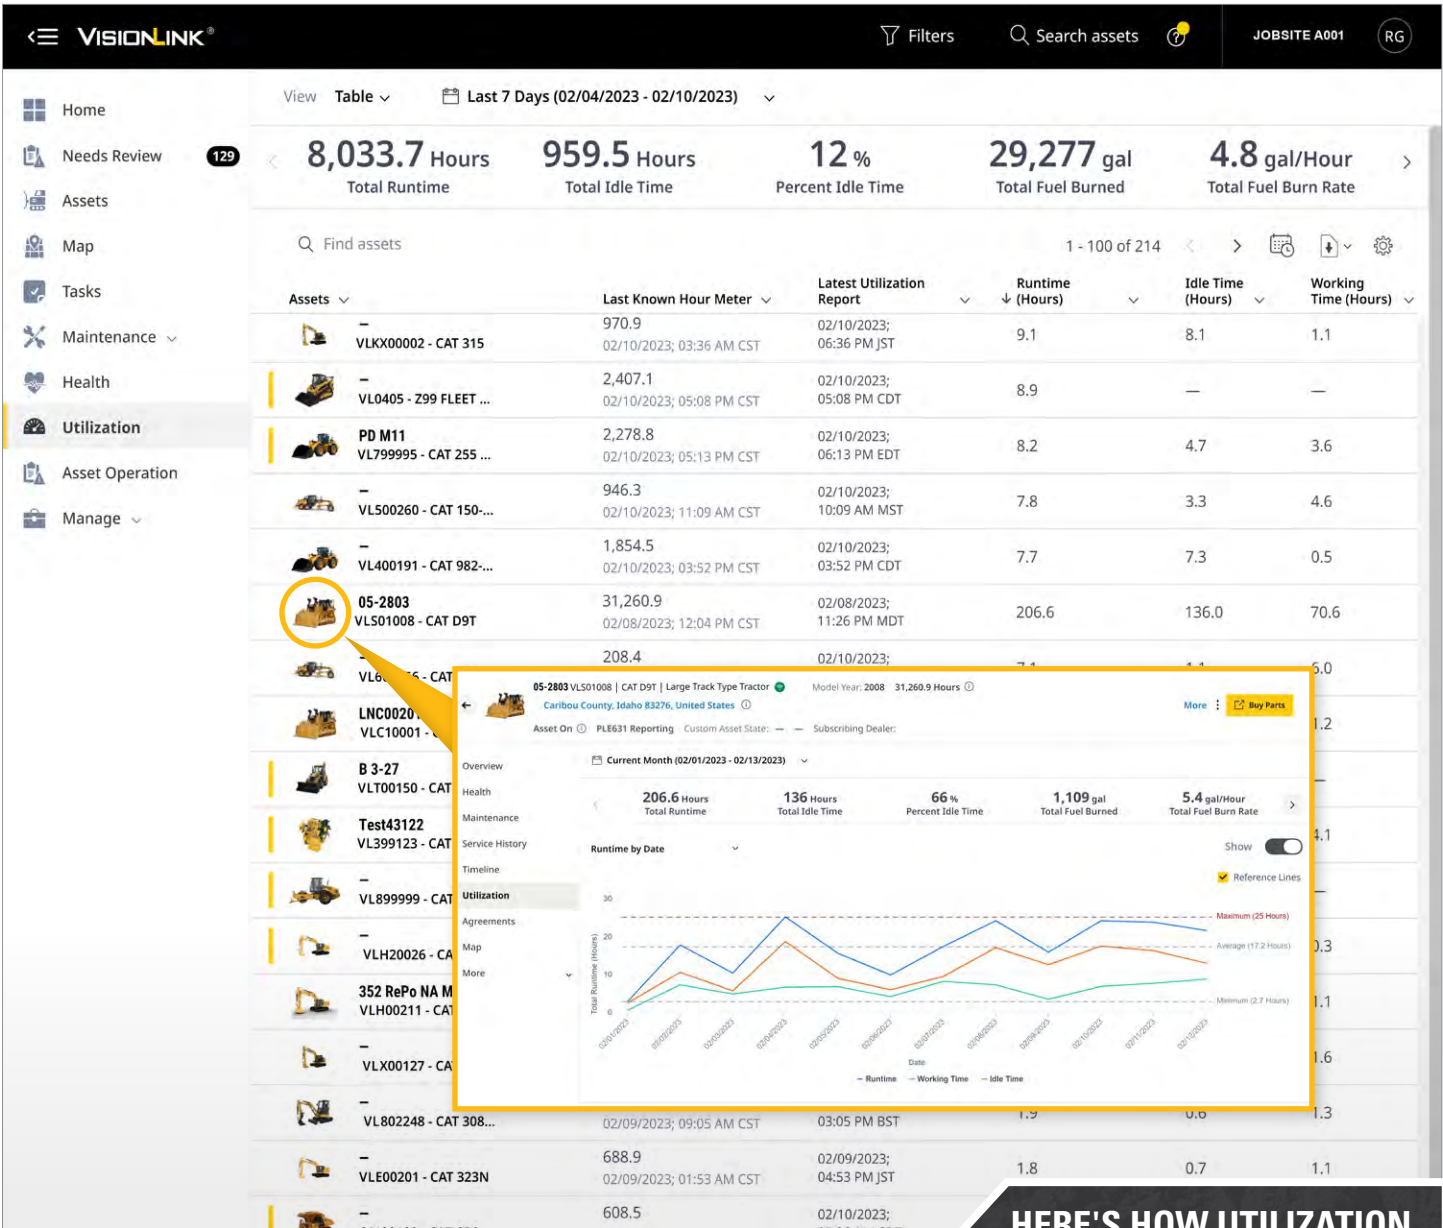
VISIONLINK®

Filters Search assets JOBSITE A001 RG

Home
Needs Review 129
Assets
Map
Tasks
Maintenance
Health
Utilization
Asset Operation
Manage

View Table Last 7 Days (02/04/2023 - 02/10/2023)

8,033.7 Hours Total Runtime
959.5 Hours Total Idle Time
12 % Percent Idle Time
29,277 gal Total Fuel Burned
4.8 gal/Hour Total Fuel Burn Rate

Find assets 1 - 100 of 214

| Assets | Last Known Hour Meter | Latest Utilization Report | Runtime (Hours) | Idle Time (Hours) | Working Time (Hours) |
|---|---|---|---|---|---|
| – VLKX00002 - CAT 315 | 970.9 02/10/2023; 03:36 AM CST | 02/10/2023; 06:36 PM JST | 9.1 | 8.1 | 1.1 |
| – VL0405 - Z99 FLEET ... | 2,407.1 02/10/2023; 05:08 PM CST | 02/10/2023; 05:08 PM CDT | 8.9 | — | — |
| PD M11 VL799995 - CAT 255 ... | 2,278.8 02/10/2023; 05:13 PM CST | 02/10/2023; 06:13 PM EDT | 8.2 | 4.7 | 3.6 |
| – VL500260 - CAT 150-... | 946.3 02/10/2023; 11:09 AM CST | 02/10/2023; 10:09 AM MST | 7.8 | 3.3 | 4.6 |
| – VL400191 - CAT 982-... | 1,854.5 02/10/2023; 03:52 PM CST | 02/10/2023; 03:52 PM CDT | 7.7 | 7.3 | 0.5 |
| 05-2803 VLS01008 - CAT D9T | 31,260.9 02/08/2023; 12:04 PM CST | 02/08/2023; 11:26 PM MDT | 206.6 | 136.0 | 70.6 |
| VL6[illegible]5 - CAT | 208.4 | 02/10/2023; | | | 6.0 |
| LNC0020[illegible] VLC10001 - | | | | | 1.2 |
| B 3-27 VLT00150 - CAT | | | | | — |
| Test43122 VL399123 - CAT | | | | | 4.1 |
| – VL899999 - CAT | | | | | — |
| – VLH20026 - CA | | | | | 0.3 |
| 352 RePo NA M VLH00211 - CAT | | | | | 1.1 |
| – VLX00127 - CA | | | | | 1.6 |
| – VL802248 - CAT 308... | 02/09/2023; 09:05 AM CST | 03:05 PM BST | 1.9 | 0.6 | 1.3 |
| – VLE00201 - CAT 323N | 688.9 02/09/2023; 01:53 AM CST | 02/09/2023; 04:53 PM JST | 1.8 | 0.7 | 1.1 |
| – | 608.5 | 02/10/2023; | | | |

05-2803 VLS01008 | CAT D9T | Large Track Type Tractor Model Year: 2008 31,260.9 Hours
Caribou County, Idaho 83276, United States
More Buy Parts
Asset On PLE631 Reporting Custom Asset State: — Subscribing Dealer:

Overview
Health
Maintenance
Service History
Timeline
Utilization
Agreements
Map
More

Current Month (02/01/2023 - 02/13/2023)

206.6 Hours Total Runtime
136 Hours Total Idle Time
66 % Percent Idle Time
1,109 gal Total Fuel Burned
5.4 gal/Hour Total Fuel Burn Rate

Runtime by Date Show
Reference Lines
Total Runtime (Hours)
30 20 10 0
Maximum (25 Hours)
Average (17.2 Hours)
Minimum (2.7 Hours)
02/01/2023 02/02/2023 02/03/2023 02/04/2023 02/05/2023 02/06/2023 02/07/2023 02/08/2023 02/09/2023 02/10/2023 02/11/2023 02/12/2023
Date
Runtime Working Time Idle Time

HERE'S HOW UTILIZATION